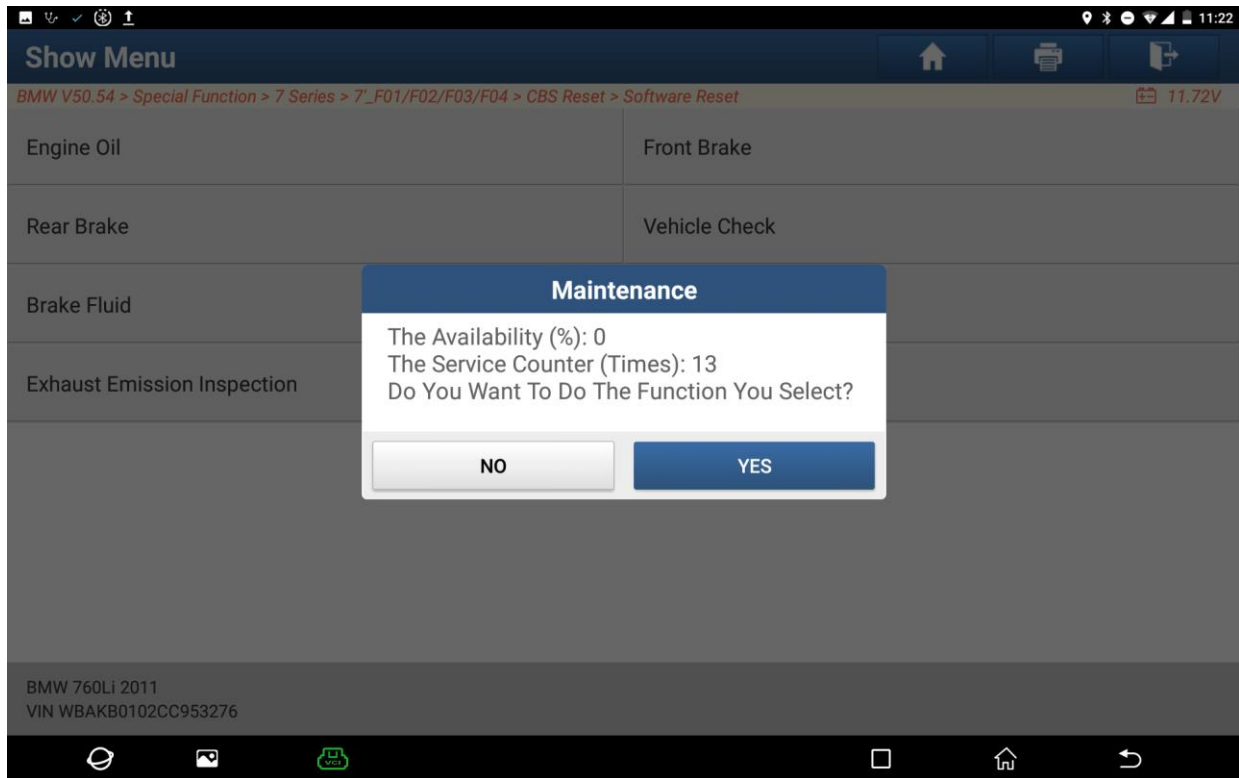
11:22

Show Menu

BMW V50.54 > Special Function > 7 Series > 7'_F01/F02/F03/F04 > CBS Reset > Software Reset

11.72V

Engine Oil

Front Brake

Rear Brake

Vehicle Check

Brake Fluid

Exhaust Emission Inspection

Maintenance

The Availability (%): 0
The Service Counter (Times): 13
Do You Want To Do The Function You Select?

NO

YES

BMW 760Li 2011
VIN WBAKB0102CC953276

VCI